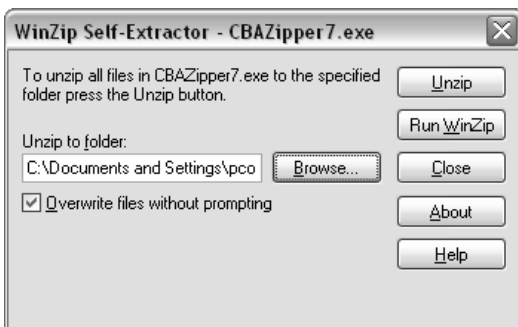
WinZip Self-Extractor - CBAZipper7.exe

To unzip all files in CBAZipper7.exe to the specified folder press the Unzip button.

Unzip

Run WinZip

Unzip to folder:

C:\Documents and Settings\pco

Browse...

Close

Overwrite files without prompting

About

Help